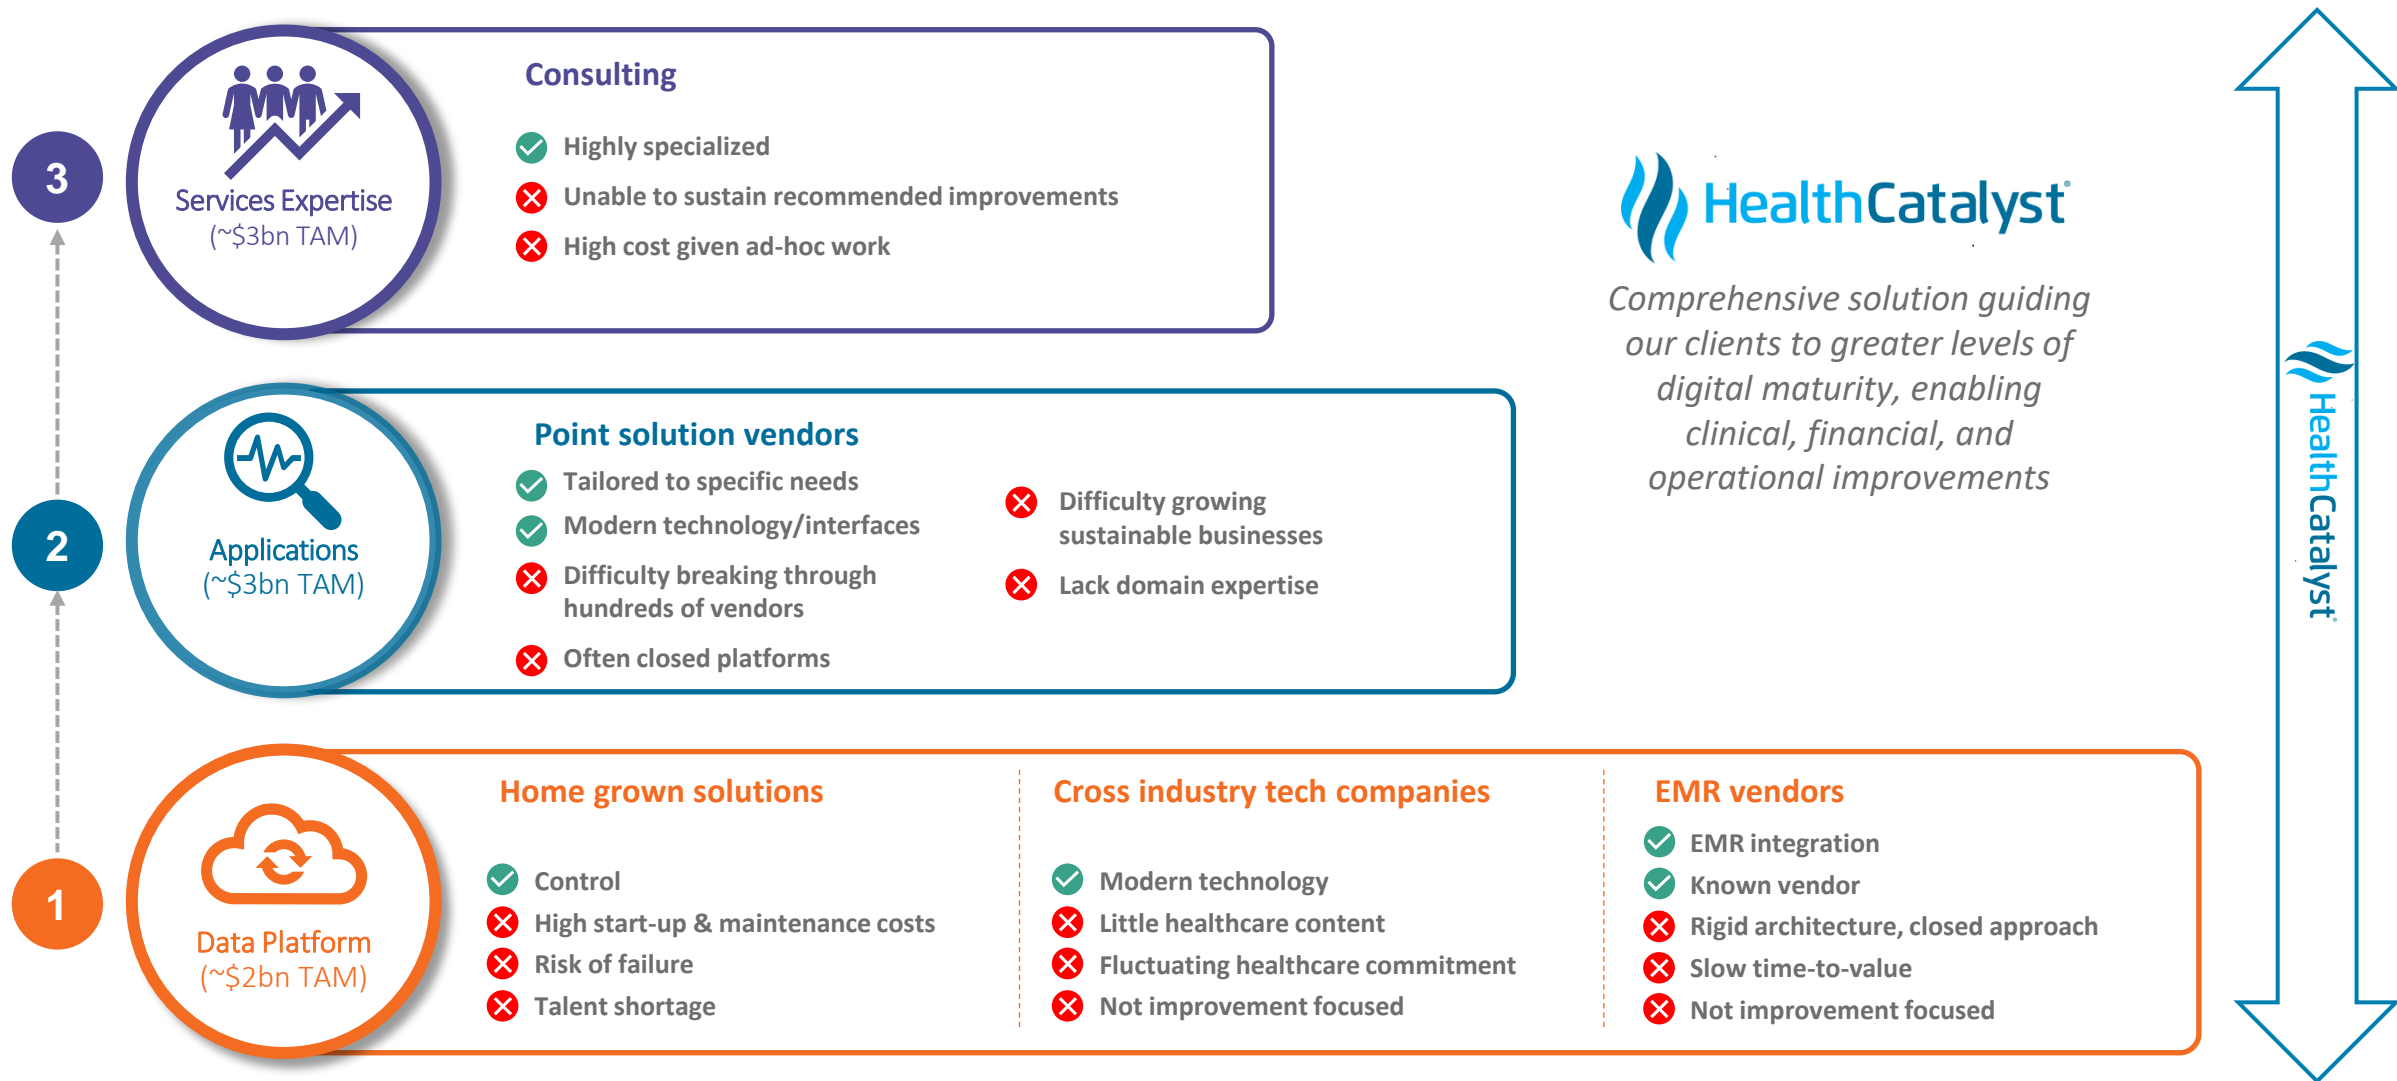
3

Services Expertise
(~$3bn TAM)

Consulting

Highly specialized
Unable to sustain recommended improvements
High cost given ad-hoc work

HealthCatalyst

Comprehensive solution guiding our clients to greater levels of digital maturity, enabling clinical, financial, and operational improvements

2

Applications
(~$3bn TAM)

Point solution vendors

Tailored to specific needs
Modern technology/interfaces
Difficulty breaking through hundreds of vendors
Often closed platforms

Difficulty growing sustainable businesses
Lack domain expertise

1

Data Platform
(~$2bn TAM)

Home grown solutions

Control
High start-up & maintenance costs
Risk of failure
Talent shortage

Cross industry tech companies

Modern technology
Little healthcare content
Fluctuating healthcare commitment
Not improvement focused

EMR vendors

EMR integration
Known vendor
Rigid architecture, closed approach
Slow time-to-value
Not improvement focused

HealthCatalyst